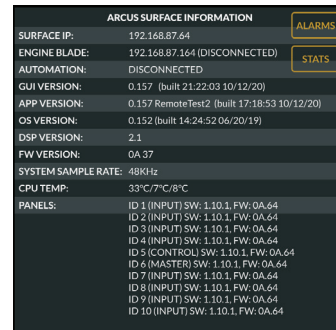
ARCUS SURFACE INFORMATION

ALARMS

STATS

| | |
|---|---|
| SURFACE IP: | 192.168.87.64 |
| ENGINE BLADE: | 192.168.87.164 (DISCONNECTED) |
| AUTOMATION: | DISCONNECTED |
| GUI VERSION: | 0.157 (built 21:22:03 10/12/20) |
| APP VERSION: | 0.157 RemoteTest2 (built 17:18:53 10/12/20) |
| OS VERSION: | 0.152 (built 14:24:52 06/20/19) |
| DSP VERSION: | 2.1 |
| FW VERSION: | 0A 37 |
| SYSTEM SAMPLE RATE: | 48KHz |
| CPU TEMP: | 33°C/7°C/8°C |
| PANELS: | ID 1 (INPUT) SW: 1.10.1, FW: 0A.64<br>ID 2 (INPUT) SW: 1.10.1, FW: 0A.64<br>ID 3 (INPUT) SW: 1.10.1, FW: 0A.64<br>ID 4 (INPUT) SW: 1.10.1, FW: 0A.64<br>ID 5 (CONTROL) SW: 1.10.1, FW: 0A.64<br>ID 6 (MASTER) SW: 1.10.1, FW: 0A.64<br>ID 7 (INPUT) SW: 1.10.1, FW: 0A.64<br>ID 8 (INPUT) SW: 1.10.1, FW: 0A.64<br>ID 9 (INPUT) SW: 1.10.1, FW: 0A.64<br>ID 10 (INPUT) SW: 1.10.1, FW: 0A.64 |